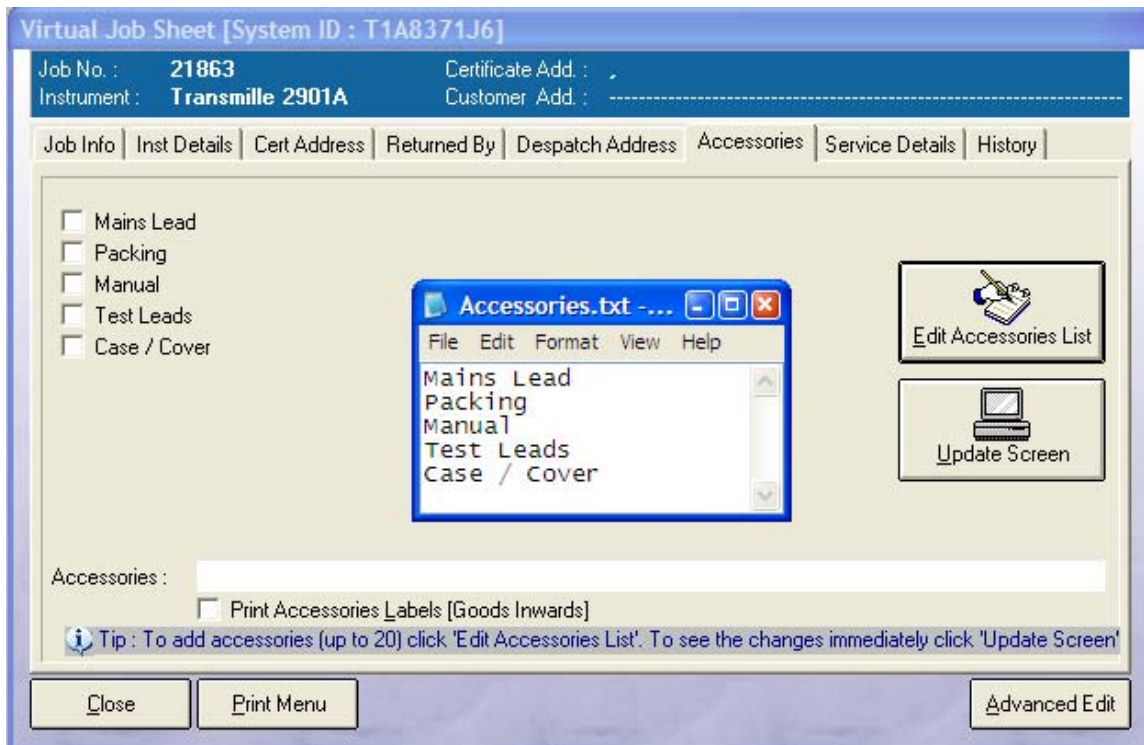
Virtual Job Sheet [System ID : T1A8371J6]

Job No. : 21863
Instrument : Transmille 2901A
Certificate Add. : ,
Customer Add. : ----------------------------------------

Job Info | Inst Details | Cert Address | Returned By | Despatch Address | Accessories | Service Details | History

Mains Lead
Packing
Manual
Test Leads
Case / Cover

Accessories.txt -...
File Edit Format View Help
Mains Lead
Packing
Manual
Test Leads
Case / Cover

Edit Accessories List

Update Screen

Accessories :

Print Accessories Labels [Goods Inwards]

Tip : To add accessories (up to 20) click 'Edit Accessories List'. To see the changes immediately click 'Update Screen'

Close

Print Menu

Advanced Edit